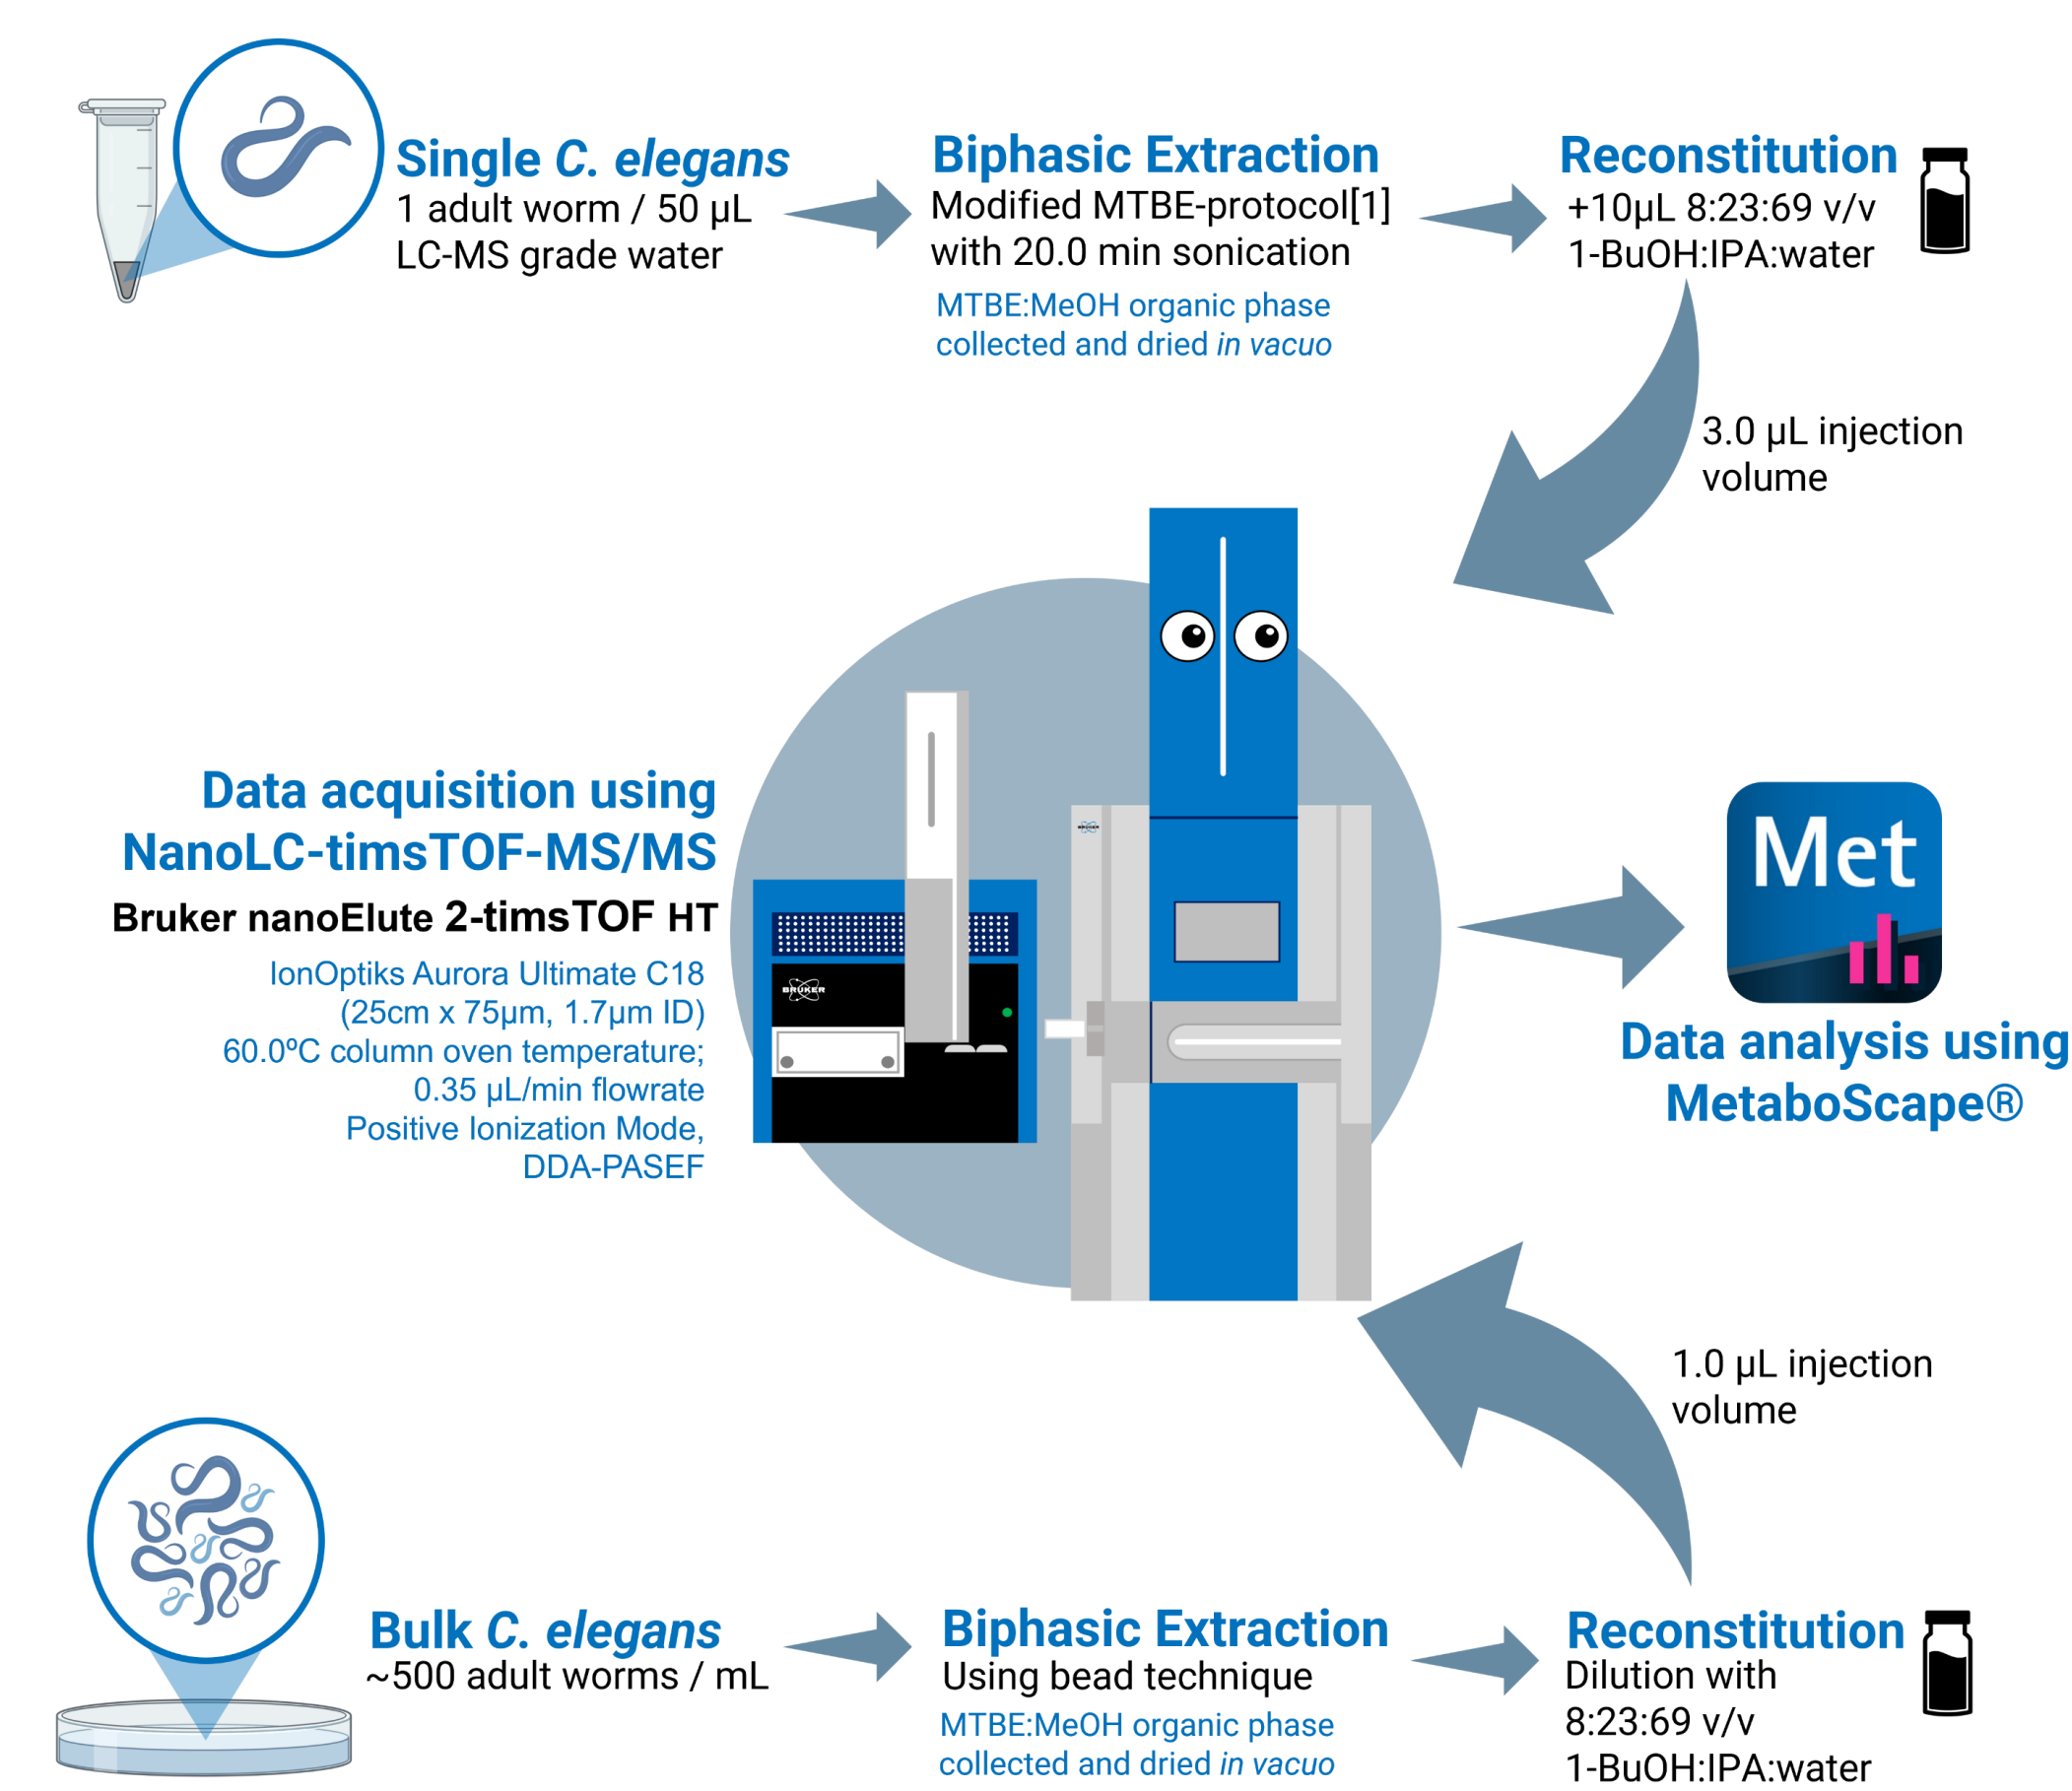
Single C. elegans
1 adult worm / 50 µL
LC-MS grade water

Biphasic Extraction
Modified MTBE-protocol[1]
with 20.0 min sonication
MTBE:MeOH organic phase collected and dried in vacuo

Reconstitution
+10µL 8:23:69 v/v
1-BuOH:IPA:water

3.0 µL injection volume

Data acquisition using NanoLC-timsTOF-MS/MS
Bruker nanoElute 2-timsTOF HT
IonOptiks Aurora Ultimate C18
(25cm x 75µm, 1.7µm ID)
60.0ºC column oven temperature;
0.35 µL/min flowrate
Positive Ionization Mode,
DDA-PASEF

BRUKER

Met

Data analysis using MetaboScape®

1.0 µL injection volume

Bulk C. elegans
~500 adult worms / mL

Biphasic Extraction
Using bead technique
MTBE:MeOH organic phase collected and dried in vacuo

Reconstitution
Dilution with
8:23:69 v/v
1-BuOH:IPA:water